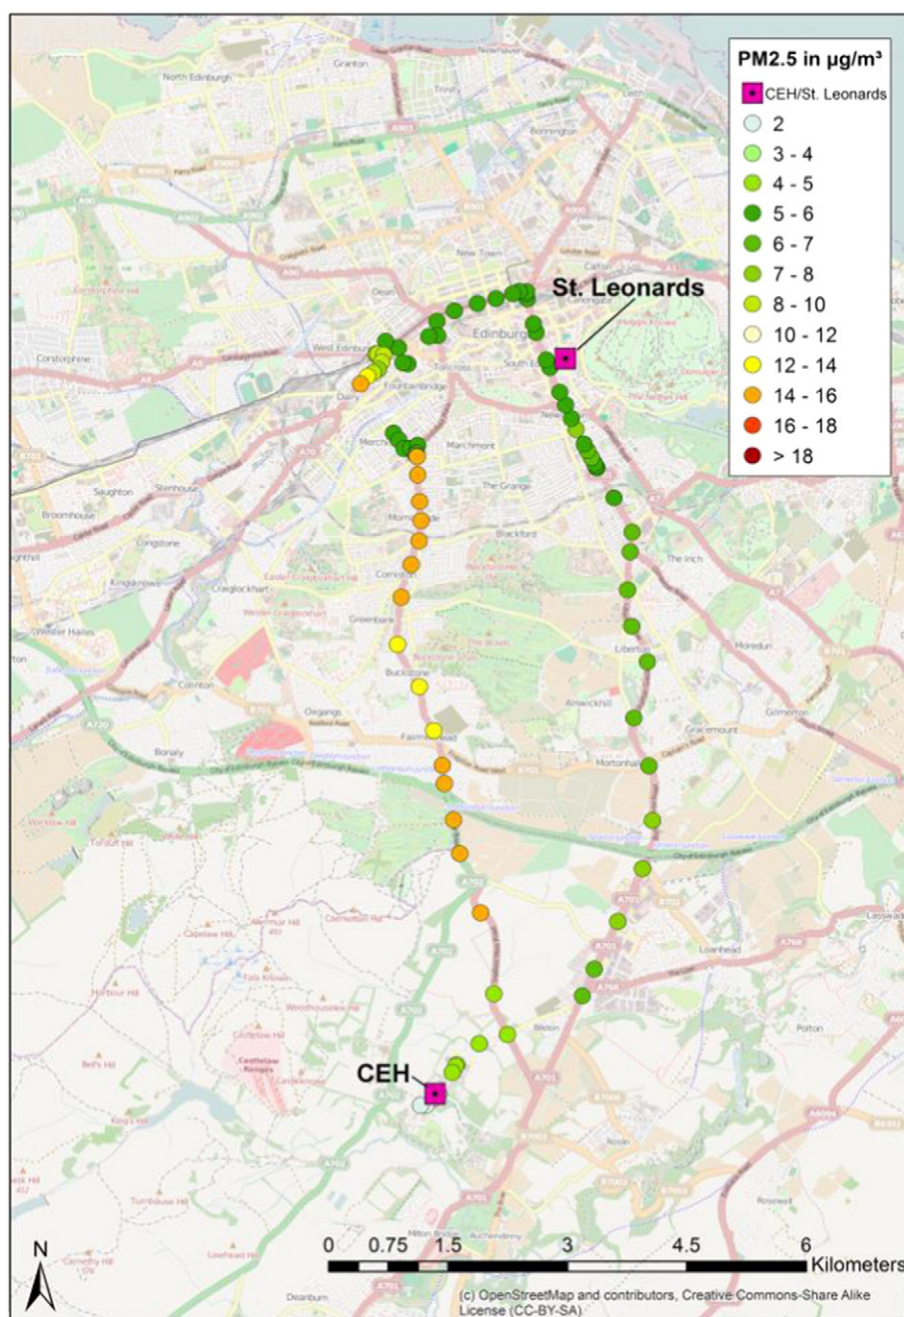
PM2.5 in µg/m³

CEH/St. Leonards

2

3 - 4

4 - 5

5 - 6

6 - 7

7 - 8

8 - 10

10 - 12

12 - 14

14 - 16

16 - 18

> 18

St. Leonards

CEH

North Edinburgh

Granton

Leith

Edinburgh

Corstorphine

West Edinburgh

Fountainbridge

Dalry

Merchiston

Marchmont

The Grange

Blackford

Morningside

Comiston

Craiglockhart

Greenbank

Buckstone

Colinton

Oxgangs

Fairmilehead

Bonaly

Saughton

Broomhouse

Longstone

Kingsknowe

Wester Hailes

Liberton

Moredun

Gilmerton

Gracemount

Mortonhall

The Inch

Loanhead

Bilston

Roslin

Polton

Lasswade

Castlelaw Hill

Bell's Hill

Allermuir Hill

Caerketton Hill

Capelaw Hill

Harbour Hill

Torduff Hill

Turnhouse Hill

Carnethy Hill

Milton Bridge

Auchendinny

Deanburn

Rosewell

N

0 0.75 1.5 3 4.5 6

Kilometers

(c) OpenStreetMap and contributors, Creative Commons-Share Alike License (CC-BY-SA)